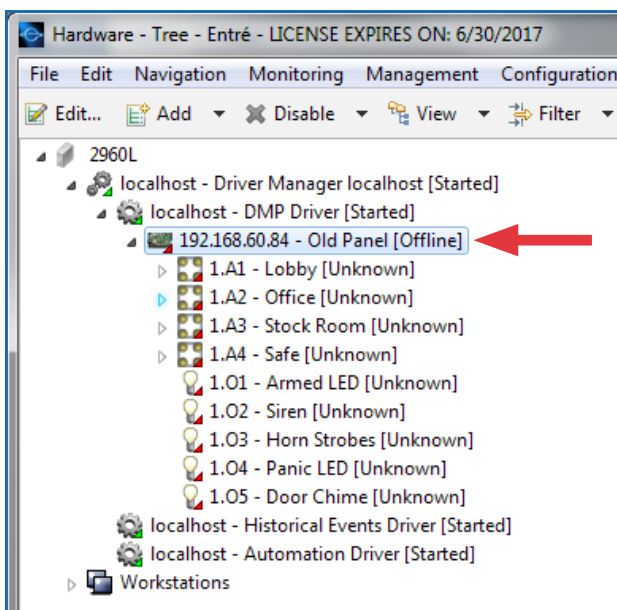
Hardware - Tree - Entré - LICENSE EXPIRES ON: 6/30/2017

File Edit Navigation Monitoring Management Configuration

Edit... Add Disable View Filter

2960L
localhost - Driver Manager localhost [Started]
localhost - DMP Driver [Started]
192.168.60.84 - Old Panel [Offline]
1.A1 - Lobby [Unknown]
1.A2 - Office [Unknown]
1.A3 - Stock Room [Unknown]
1.A4 - Safe [Unknown]
1.O1 - Armed LED [Unknown]
1.O2 - Siren [Unknown]
1.O3 - Horn Strobes [Unknown]
1.O4 - Panic LED [Unknown]
1.O5 - Door Chime [Unknown]
localhost - Historical Events Driver [Started]
localhost - Automation Driver [Started]
Workstations